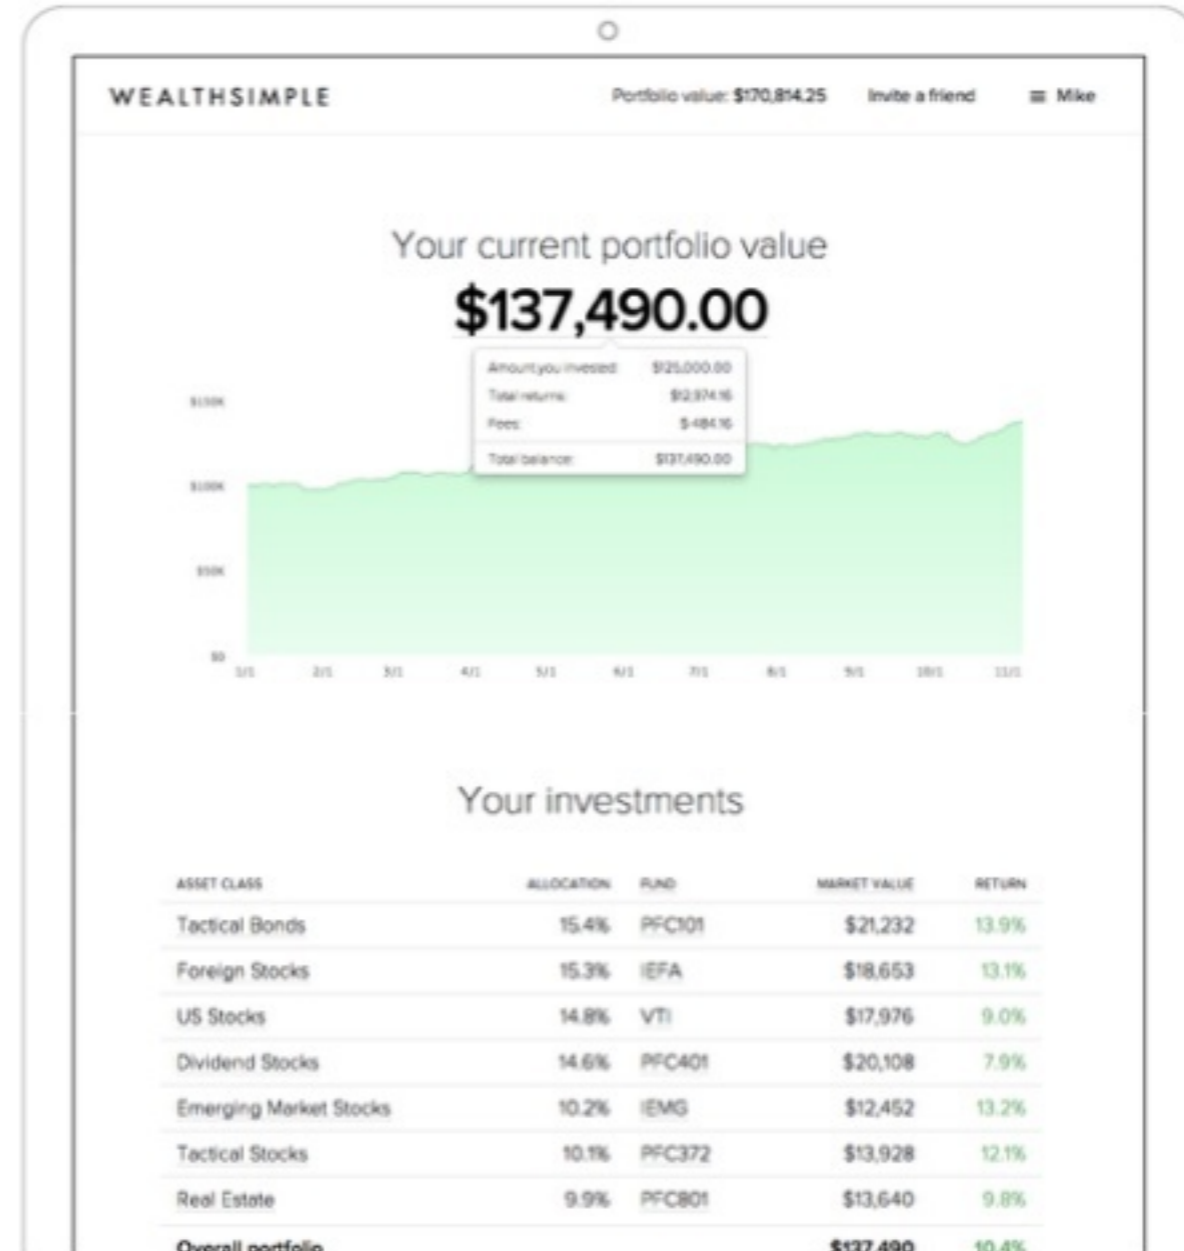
WEALTHSIMPLE

Portfolio value: $170,814.25

Invite a friend

≡ Mike

Your current portfolio value

$137,490.00

Amount you invested: $125,000.00
Total returns: $12,974.16
Fees: $-484.16
Total balance: $137,490.00

$150K
$100K
$50K
$0

1/1 2/1 3/1 4/1 5/1 6/1 7/1 8/1 9/1 10/1 11/1

Your investments

| ASSET CLASS | ALLOCATION | FUND | MARKET VALUE | RETURN |
|---|---|---|---|---|
| Tactical Bonds | 15.4% | PFC101 | $21,232 | 13.9% |
| Foreign Stocks | 15.3% | IEFA | $18,653 | 13.1% |
| US Stocks | 14.8% | VTI | $17,976 | 9.0% |
| Dividend Stocks | 14.6% | PFC401 | $20,108 | 7.9% |
| Emerging Market Stocks | 10.2% | IEMG | $12,452 | 13.2% |
| Tactical Stocks | 10.1% | PFC372 | $13,928 | 12.1% |
| Real Estate | 9.9% | PFC801 | $13,640 | 9.8% |
| Overall portfolio | | | $137,490 | 10.4% |